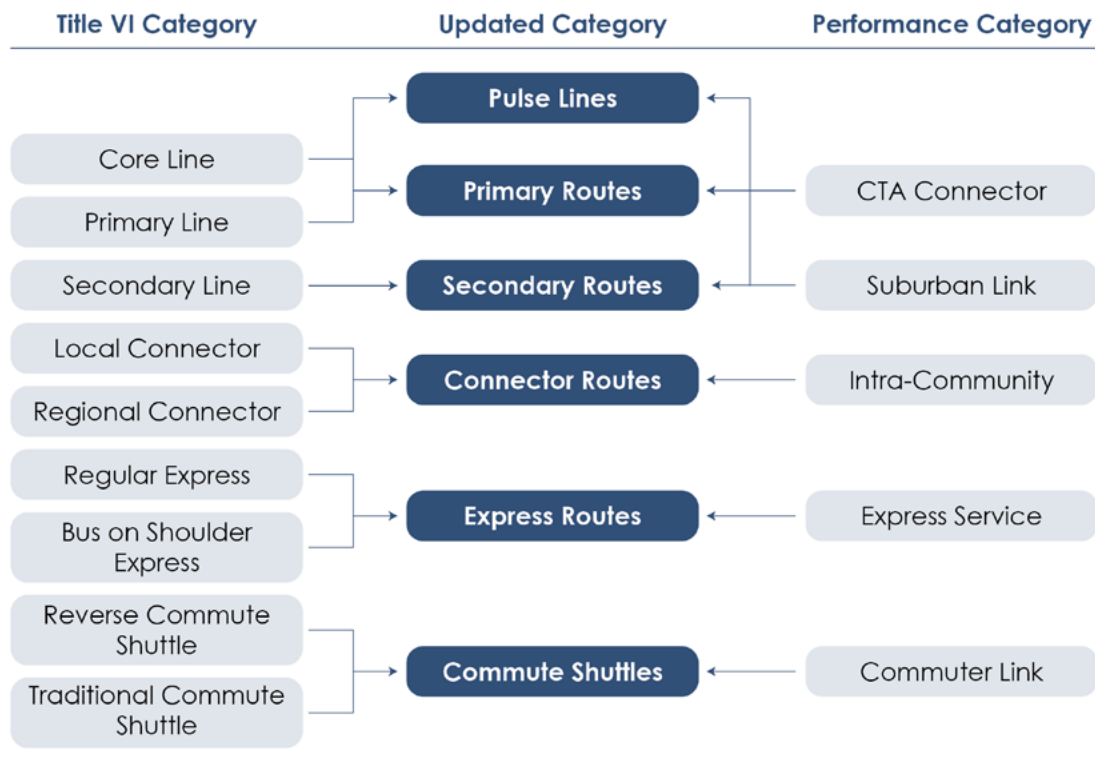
Title VI Category

Core Line

Primary Line

Secondary Line

Local Connector

Regional Connector

Regular Express

Bus on Shoulder Express

Reverse Commute Shuttle

Traditional Commute Shuttle

Updated Category

Pulse Lines

Primary Routes

Secondary Routes

Connector Routes

Express Routes

Commute Shuttles

Performance Category

CTA Connector

Suburban Link

Intra-Community

Express Service

Commuter Link